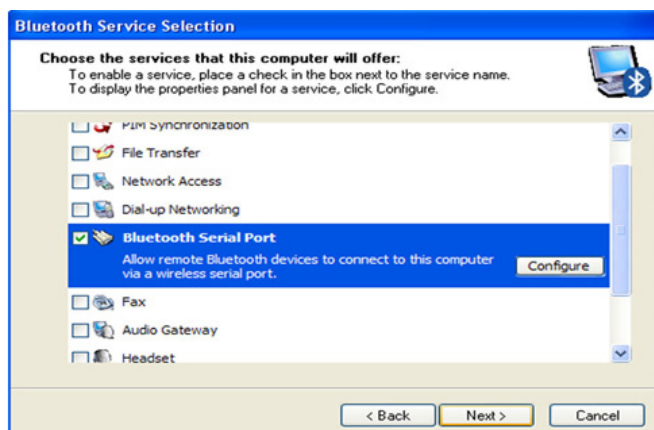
Bluetooth Service Selection

Choose the services that this computer will offer:
To enable a service, place a check in the box next to the service name.
To display the properties panel for a service, click Configure.

PIM Synchronization
File Transfer
Network Access
Dial-up Networking
Bluetooth Serial Port
Allow remote Bluetooth devices to connect to this computer via a wireless serial port.
Configure
Fax
Audio Gateway
Headset

< Back
Next >
Cancel